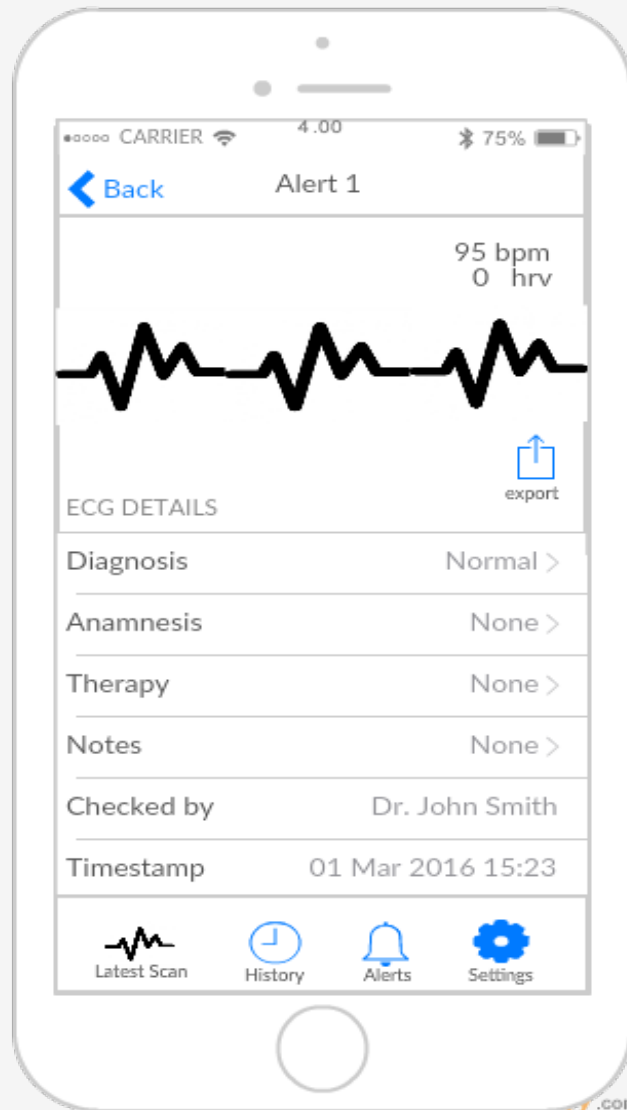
●○○○○ CARRIER 4.00 75%

Back Alert 1

95 bpm
0 hrv

export

ECG DETAILS

Diagnosis Normal >

Anamnesis None >

Therapy None >

Notes None >

Checked by Dr. John Smith

Timestamp 01 Mar 2016 15:23

Latest Scan History Alerts Settings

.co